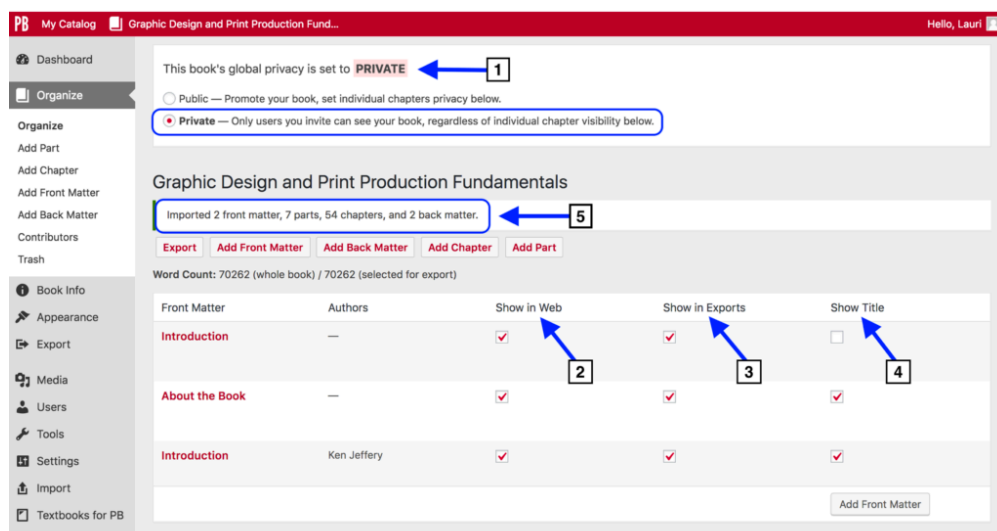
PB My Catalog Graphic Design and Print Production Fund... Hello, Lauri

Dashboard
Organize
Organize
Add Part
Add Chapter
Add Front Matter
Add Back Matter
Contributors
Trash
Book Info
Appearance
Export
Media
Users
Tools
Settings
Import
Textbooks for PB

This book's global privacy is set to PRIVATE 1

Public — Promote your book, set individual chapters privacy below.

Private — Only users you invite can see your book, regardless of individual chapter visibility below.

Graphic Design and Print Production Fundamentals

Imported 2 front matter, 7 parts, 54 chapters, and 2 back matter. 5

Export | Add Front Matter | Add Back Matter | Add Chapter | Add Part

Word Count: 70262 (whole book) / 70262 (selected for export)

| Front Matter | Authors | Show in Web | Show in Exports | Show Title |
|---|---|---|---|---|
| Introduction | — | ✓ | ✓ | |
| About the Book | — | ✓ | ✓ | ✓ |
| Introduction | Ken Jeffery | ✓ | ✓ | ✓ |

2 3 4

Add Front Matter